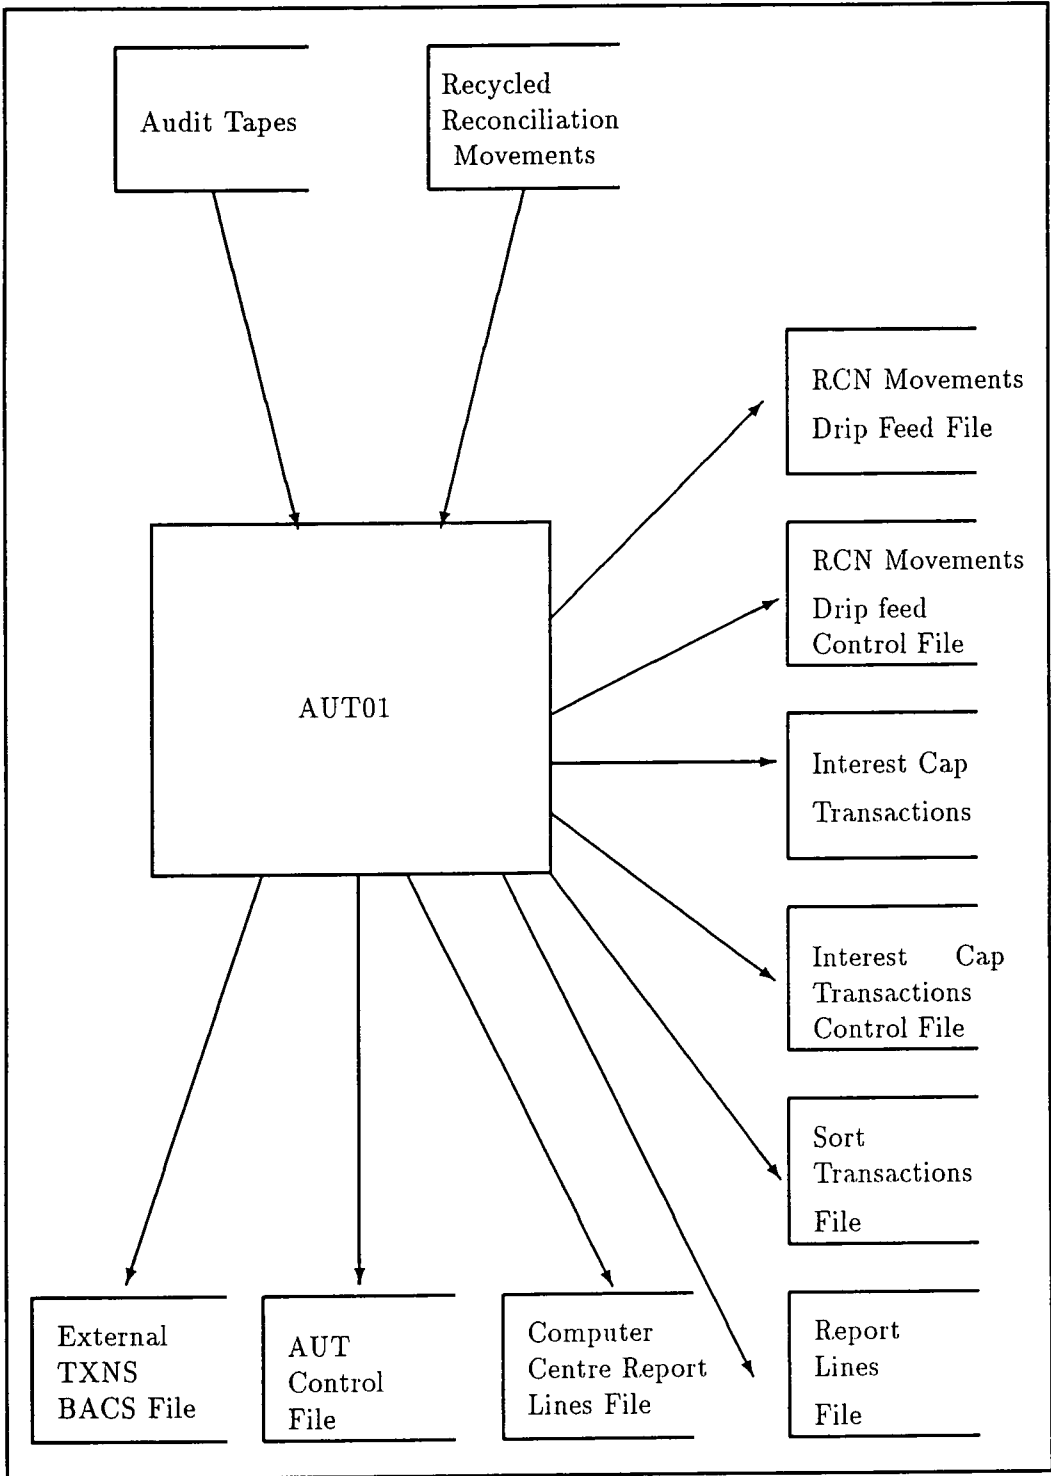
Audit Tapes

Recycled Reconciliation Movements

RCN Movements Drip Feed File

RCN Movements Drip feed Control File

AUT01

Interest Cap Transactions

Interest Cap Transactions Control File

Sort Transactions File

External TXNS BACS File

AUT Control File

Computer Centre Report Lines File

Report Lines File